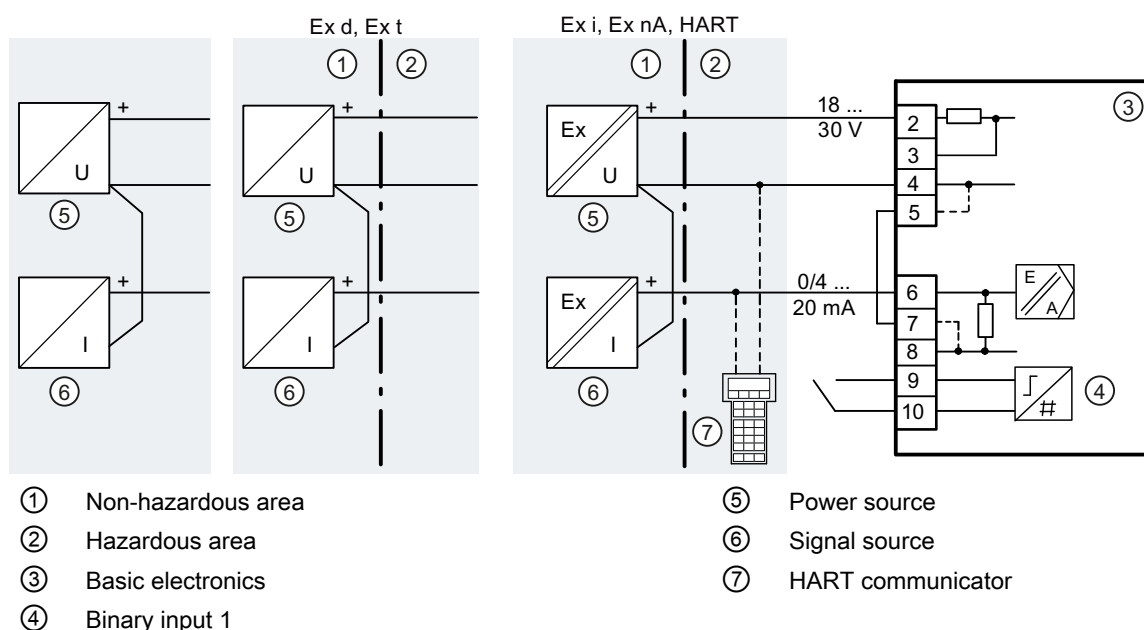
Ex d, Ex t

Ex i, Ex nA, HART

①

②

①

②

③

+

U

⑤

+

I

⑥

+

U

⑤

+

I

⑥

Ex

+

U

⑤

Ex

+

I

⑥

⑦

18 ...
30 V

0/4 ...
20 mA

2
3
4
5
6
7
8
9
10

E
A

#

④

① Non-hazardous area
② Hazardous area
③ Basic electronics
④ Binary input 1
⑤ Power source
⑥ Signal source
⑦ HART communicator